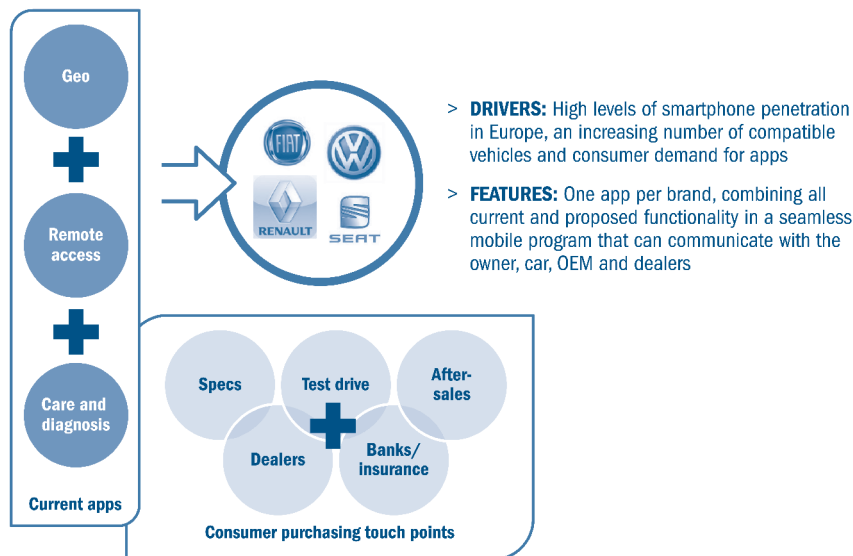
Geo

Remote access

Care and diagnosis

Current apps

FIAT

RENAULT

SEAT

> DRIVERS: High levels of smartphone penetration in Europe, an increasing number of compatible vehicles and consumer demand for apps

> FEATURES: One app per brand, combining all current and proposed functionality in a seamless mobile program that can communicate with the owner, car, OEM and dealers

Specs

Test drive

After-sales

Dealers

Banks/ insurance

Consumer purchasing touch points